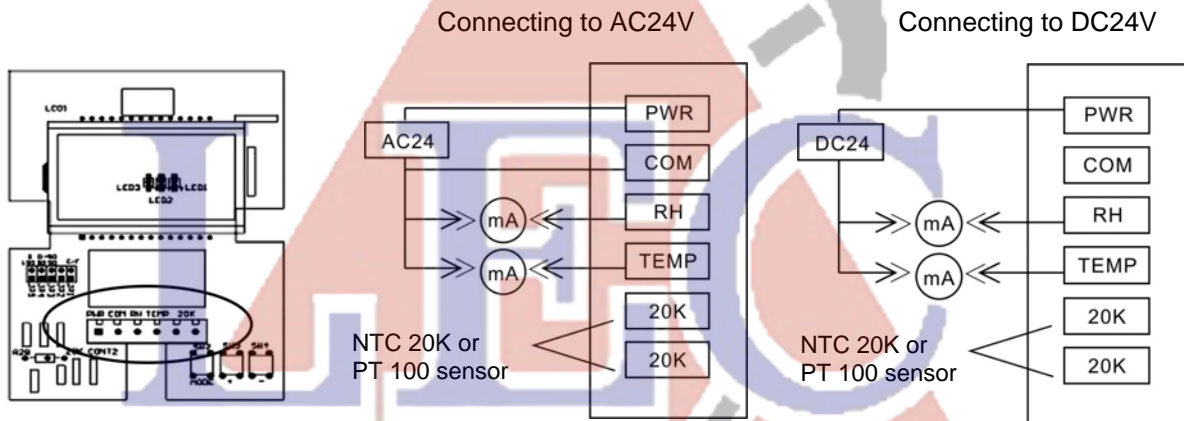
Connecting to AC24V

Connecting to DC24V

LCD1

LCD3 LCD1

LCD2

PWR COM RH TEMP 20K

R20 CONT2

MODE

AC24

PWR

COM

mA

RH

mA

TEMP

20K

20K

NTC 20K or PT 100 sensor

DC24

PWR

COM

mA

RH

mA

TEMP

20K

20K

NTC 20K or PT 100 sensor